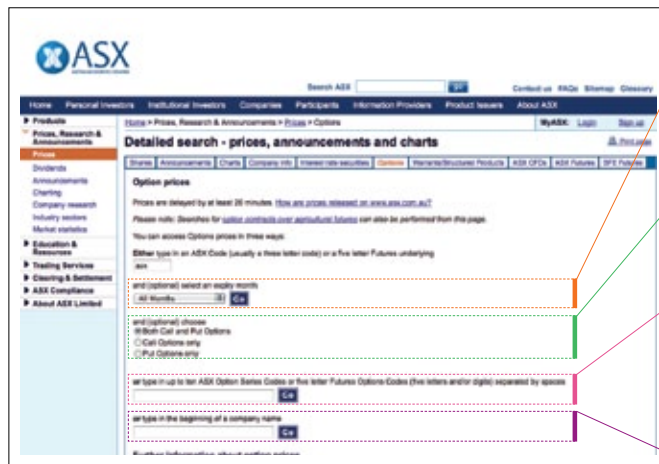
ASX

Search ASX Go Contact us FAQs Sitemap Glossary

Home Personal Investors Institutional Investors Companies Participants Information Providers Product Issuers About ASX

Products
Prices, Research & Announcements
Prices
Dividends
Announcements
Charting
Company research
Industry sectors
Market statistics
Education & Resources
Trading Services
Clearing & Settlement
ASX Compliance
About ASX Limited

Home > Prices, Research & Announcements > Prices > Options

MyASX: Login Sign up

Detailed search - prices, announcements and charts

Print page

Shares Announcements Charts Company info Interest rate securities Options Warrants/Structured Products ASX CFDs ASX Futures SFE Futures

Option prices

Prices are delayed by at least 20 minutes. How are prices released on www.asx.com.au?

Please note: Searches for option contracts over agricultural futures can also be performed from this page.

You can access Options prices in three ways:

Either type in an ASX Code (usually a three letter code) or a five letter Futures underlying

and (optional) select an expiry month
All Months Go

and (optional) choose
Both Call and Put Options
Call Options only
Put Options only

or type in up to ten ASX Option Series Codes or five letter Futures Options Codes (five letters and/or digits) separated by spaces
Go

or type in the beginning of a company name
Go